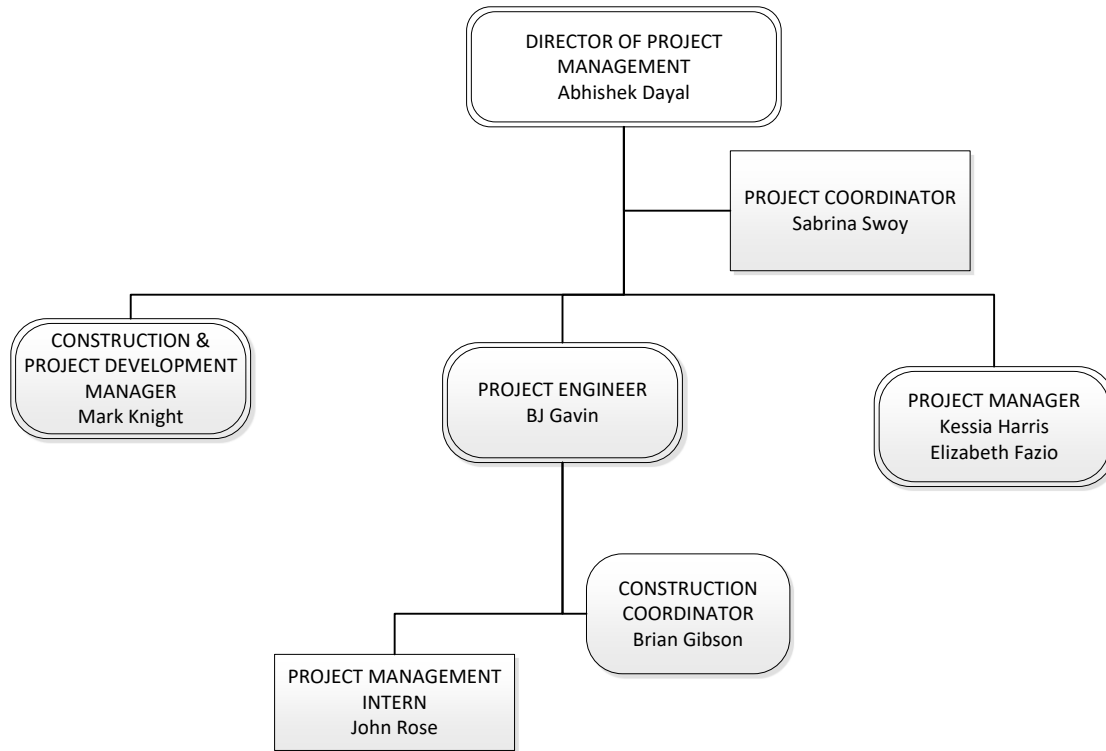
DIRECTOR OF PROJECT MANAGEMENT
Abhishek Dayal

PROJECT COORDINATOR
Sabrina Swoy

CONSTRUCTION & PROJECT DEVELOPMENT MANAGER
Mark Knight

PROJECT ENGINEER
BJ Gavin

PROJECT MANAGER
Kessia Harris
Elizabeth Fazio

CONSTRUCTION COORDINATOR
Brian Gibson

PROJECT MANAGEMENT INTERN
John Rose